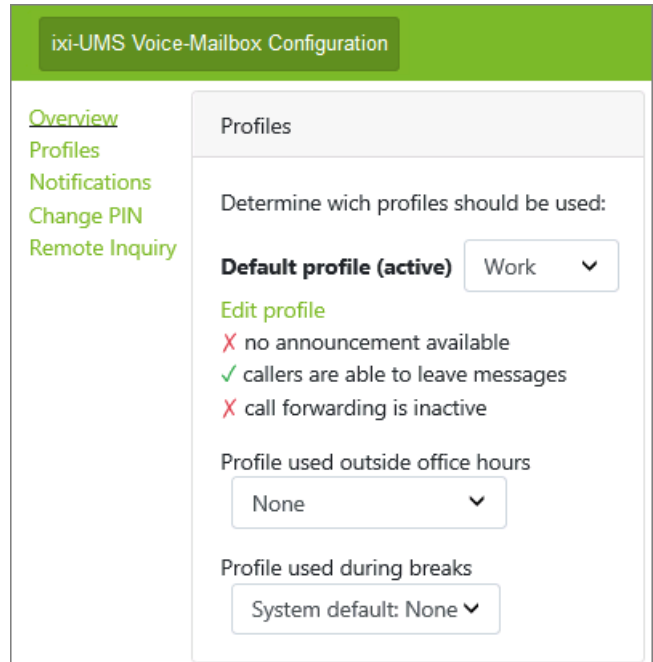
ixi-UMS Voice-Mailbox Configuration

Overview
Profiles
Notifications
Change PIN
Remote Inquiry

Profiles

Determine wich profiles should be used:

**Default profile (active)** Work

Edit profile
✗ no announcement available
✓ callers are able to leave messages
✗ call forwarding is inactive

Profile used outside office hours
None

Profile used during breaks
System default: None